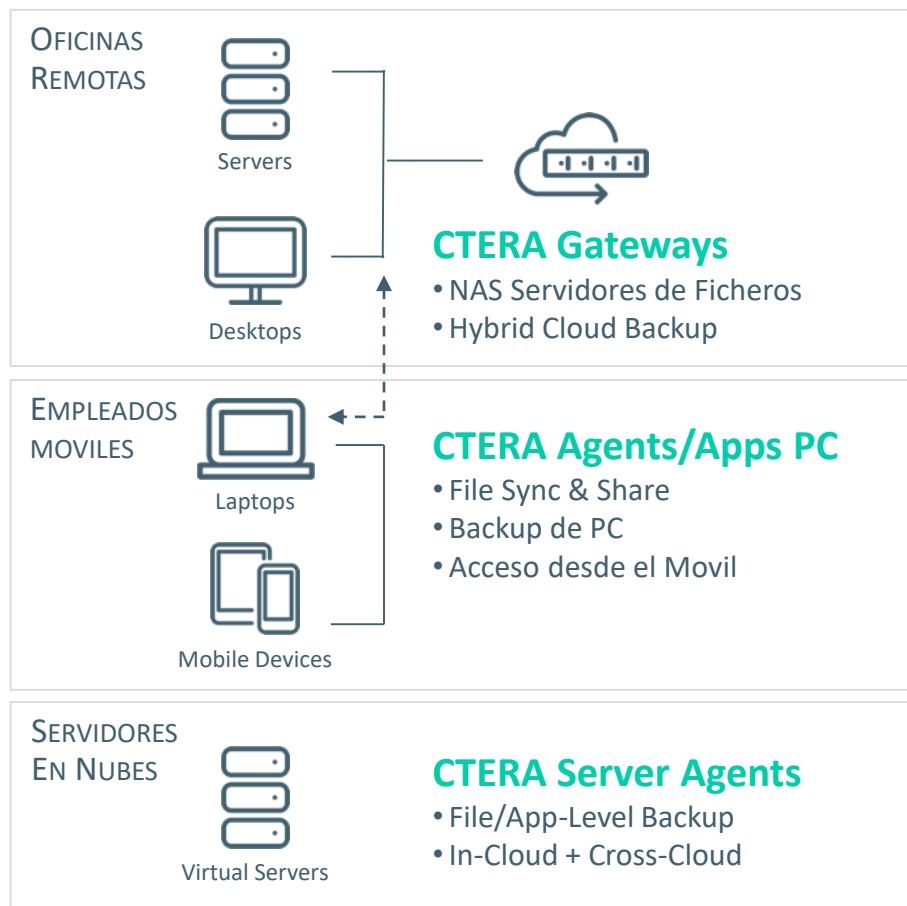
OFICINAS REMOTAS

Servers

Desktops

CTERA Gateways
• NAS Servidores de Ficheros
• Hybrid Cloud Backup

EMPLEADOS MOVILES

Laptops

Mobile Devices

CTERA Agents/Apps PC
• File Sync & Share
• Backup de PC
• Acceso desde el Movil

SERVIDORES EN NUBES

Virtual Servers

CTERA Server Agents
• File/App-Level Backup
• In-Cloud + Cross-Cloud